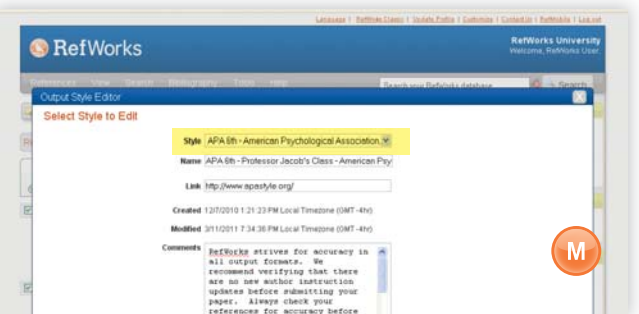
Language | RefWorks Classic | Update Profile | Customize | Contact Us | RefMobile | Log out

RefWorks

RefWorks University
Welcome, RefWorks User.

References View Search Bibliography Tools Help

Search your RefWorks database

Search

Output Style Editor

Select Style to Edit

Style APA 6th - American Psychological Association

Name APA 6th - Professor Jacob's Class - American Psy

Link http://www.apastyle.org/

Created 12/7/2010 1:21:23 PM Local Timezone (GMT -4hr)

Modified 3/11/2011 7:34:36 PM Local Timezone (GMT -4hr)

Comments RefWorks strives for accuracy in all output formats. We recommend verifying that there are no new author instruction updates before submitting your paper. Always check your references for accuracy before

M